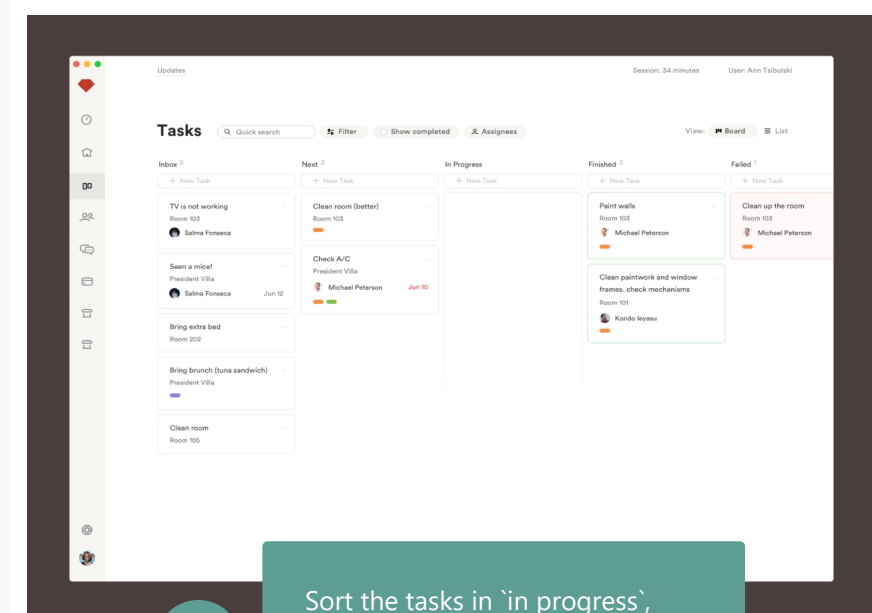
Updates

Session: 34 minutes

User: Ann Tsibulski

Tasks

Quick search

Filter

Show completed

Assignees

View: Board

List

Inbox 5

+ New Task

TV is not working

Room 103

Salma Fonseca

Seen a mice!

President Villa

Salma Fonseca

Jun 12

Bring extra bed

Room 202

Bring brunch (tuna sandwich)

President Villa

Clean room

Room 105

Next 2

+ New Task

Clean room (better)

Room 103

Check A/C

President Villa

Michael Peterson

Jun 10

In Progress

+ New Task

Finished 2

+ New Task

Paint walls

Room 103

Michael Peterson

Clean paintwork and window frames. check mechanisms

Room 101

Kondo Ieyasu

Failed 1

+ New Task

Clean up the room

Room 103

Michael Peterson

Sort the tasks in `in progress`,